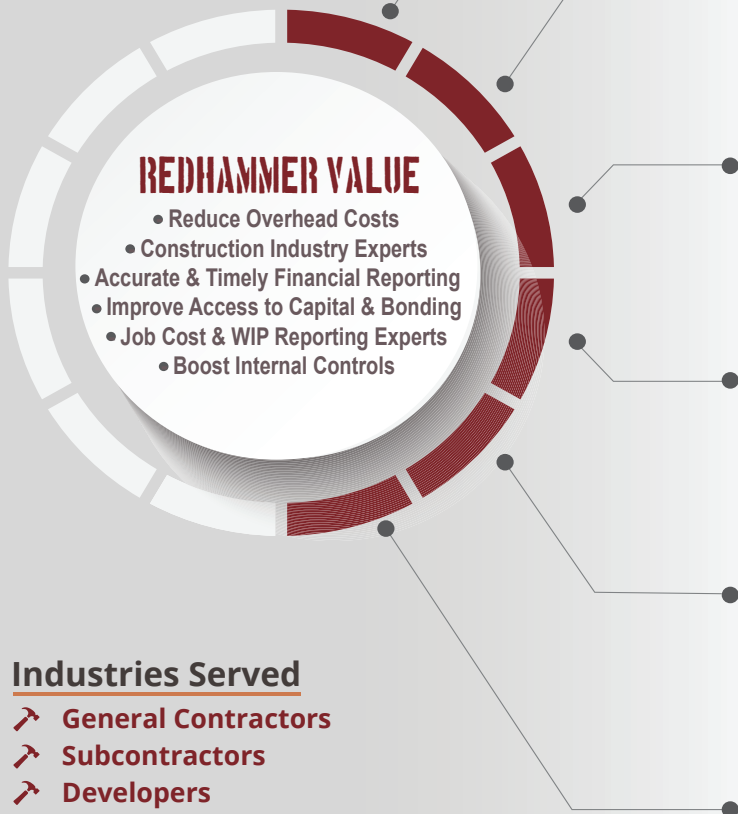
REDHAMMER VALUE

• Reduce Overhead Costs
• Construction Industry Experts
• Accurate & Timely Financial Reporting
• Improve Access to Capital & Bonding
• Job Cost & WIP Reporting Experts
• Boost Internal Controls

Industries Served

General Contractors
Subcontractors
Developers